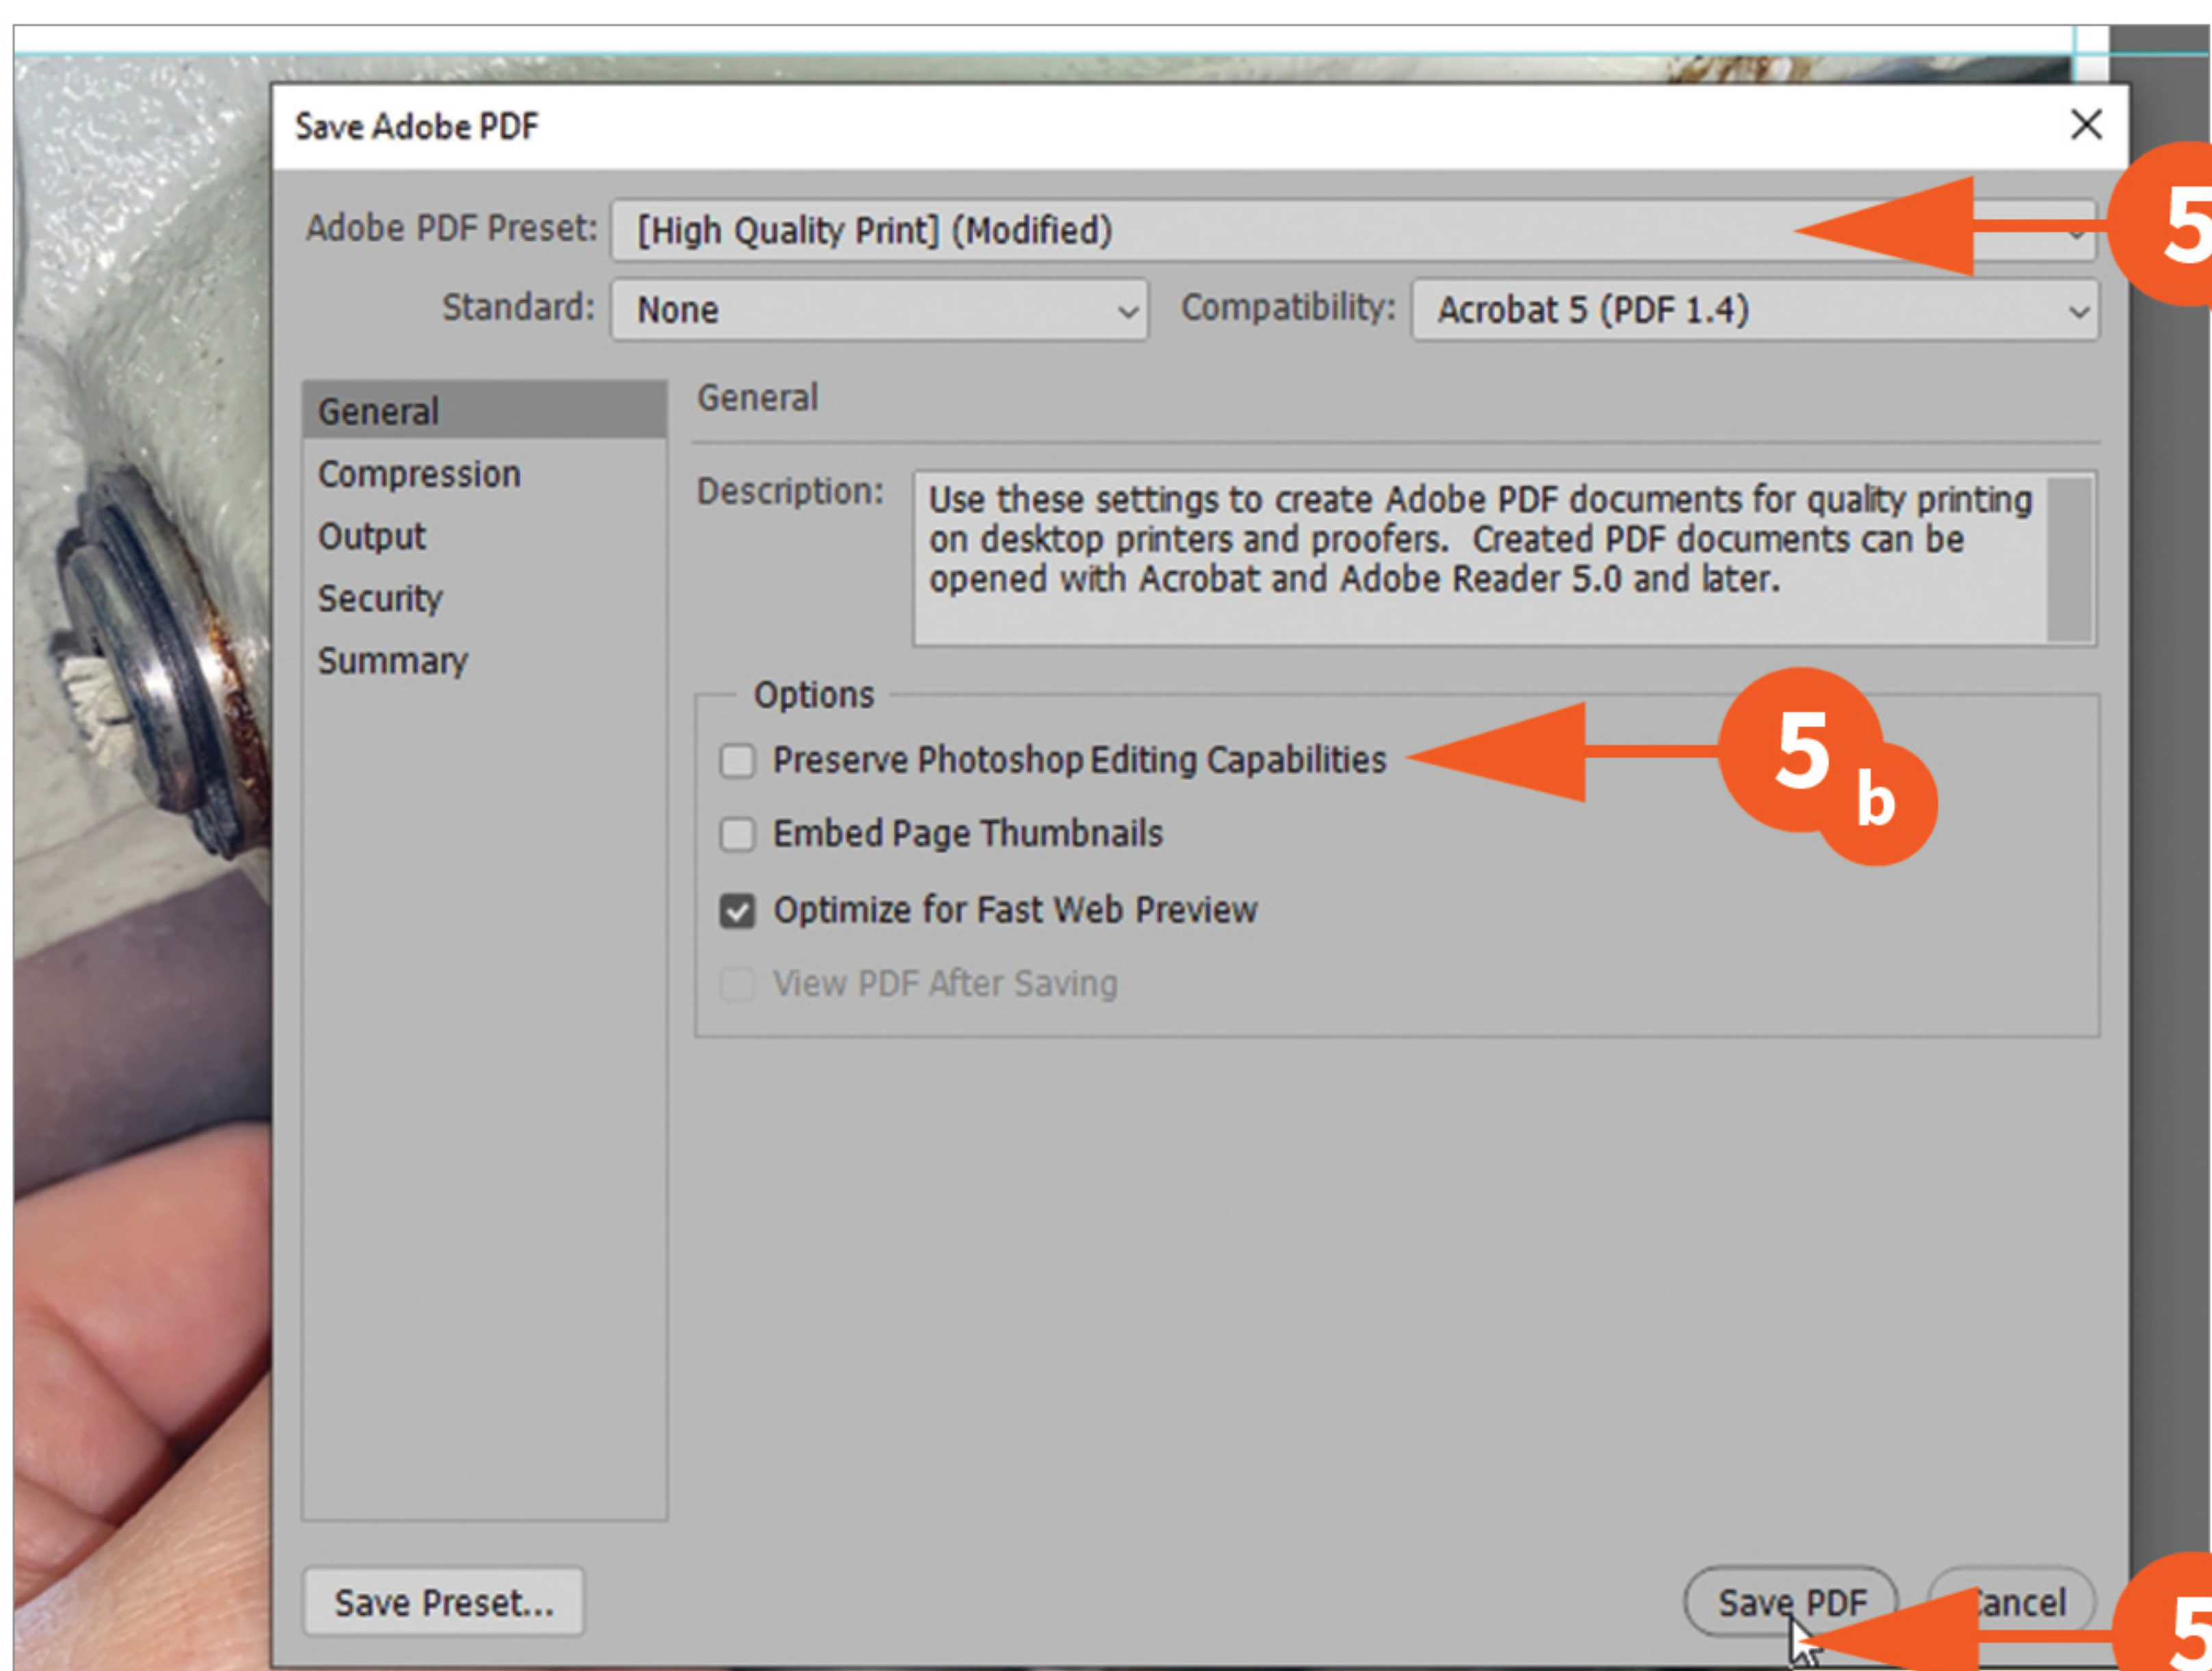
Save Adobe PDF

Adobe PDF Preset: [High Quality Print] (Modified)

5

Standard: None

Compatibility: Acrobat 5 (PDF 1.4)

General
Compression
Output
Security
Summary

General

Description: Use these settings to create Adobe PDF documents for quality printing on desktop printers and proofers. Created PDF documents can be opened with Acrobat and Adobe Reader 5.0 and later.

Options

Preserve Photoshop Editing Capabilities

5 b

Embed Page Thumbnails

Optimize for Fast Web Preview

View PDF After Saving

Save Preset...

Save PDF

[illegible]ancel

5